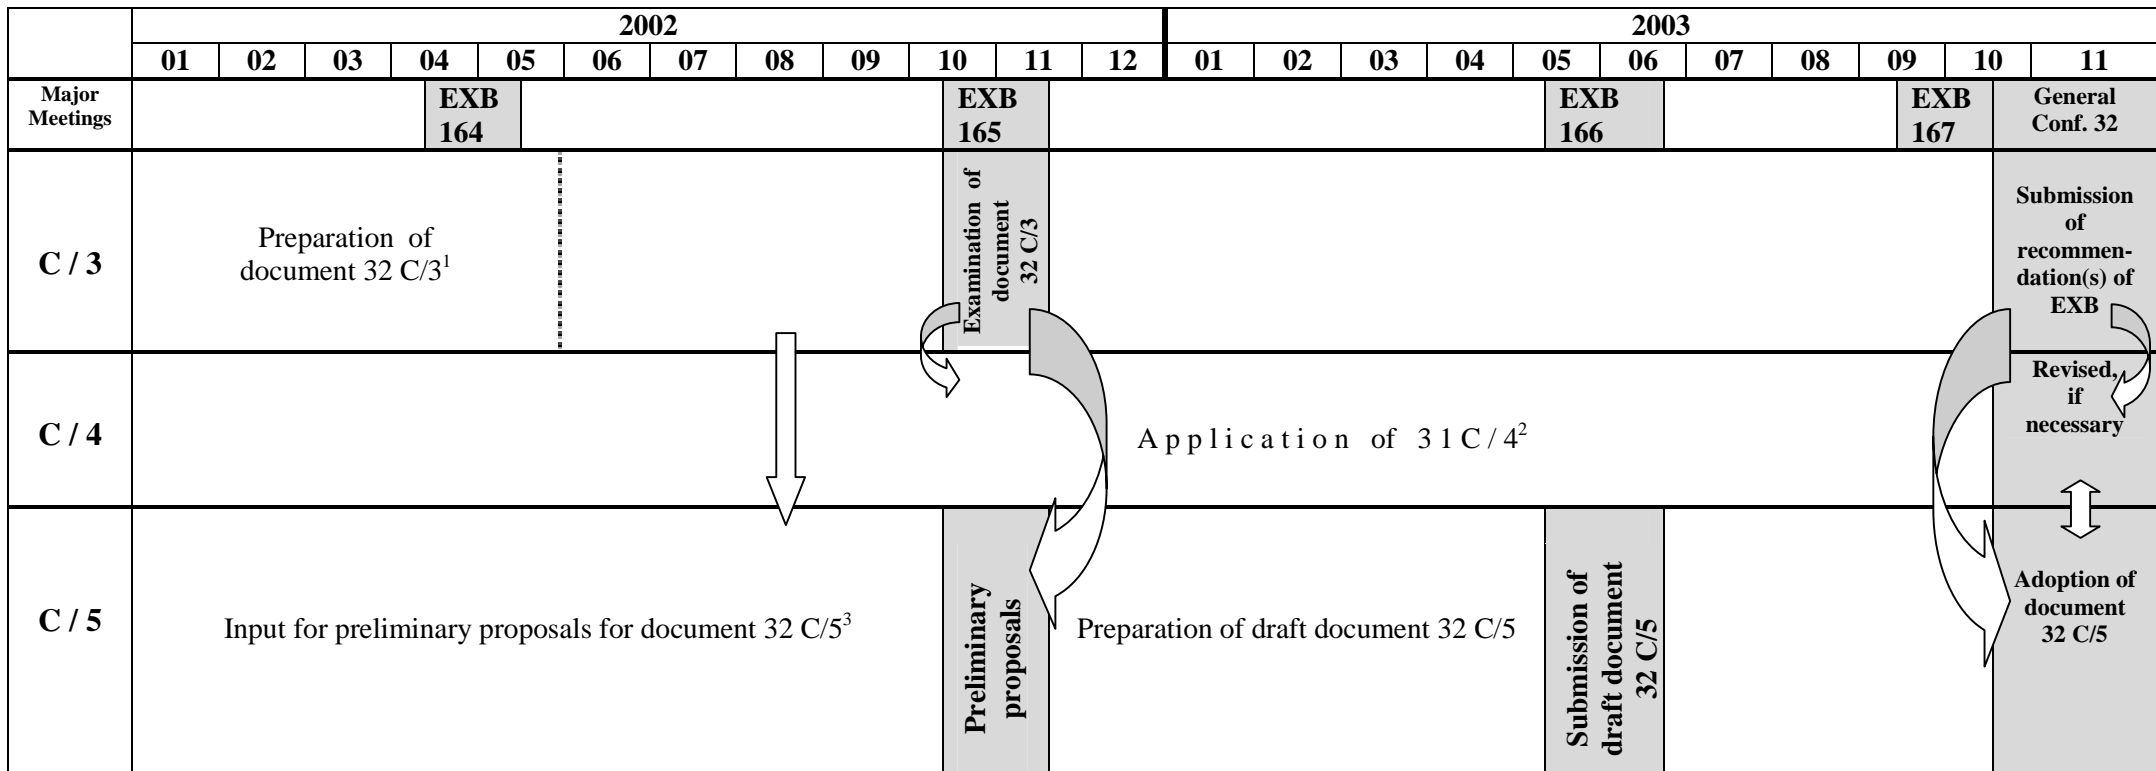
| | 2002 | | | | | | | | | | | | 2003 | | | | | | | | | | |
|---|---|---|---|---|---|---|---|---|---|---|---|---|---|---|---|---|---|---|---|---|---|---|---|
| | 01 | 02 | 03 | 04 | 05 | 06 | 07 | 08 | 09 | 10 | 11 | 12 | 01 | 02 | 03 | 04 | 05 | 06 | 07 | 08 | 09 | 10 | 11 |
| Major Meetings | | | | EXB 164 | | | | | | EXB 165 | | | | | | | EXB 166 | | | | EXB 167 | | General Conf. 32 |
| C / 3 | Preparation of document 32 C/3$^{1}$ | | | | | | | | | Examination of document 32 C/3 | | | | | | | | | | | | | Submission of recommendation(s) of EXB |
| C / 4 | Application of 31 C/4$^{2}$ | | | | | | | | | | | | | | | | | | | | | | Revised, if necessary |
| C / 5 | Input for preliminary proposals for document 32 C/5$^{3}$ | | | | | | | | | Preliminary proposals | Preparation of draft document 32 C/5 | | | | | | Submission of draft document 32 C/5 | | | | | | Adoption of document 32 C/5 |